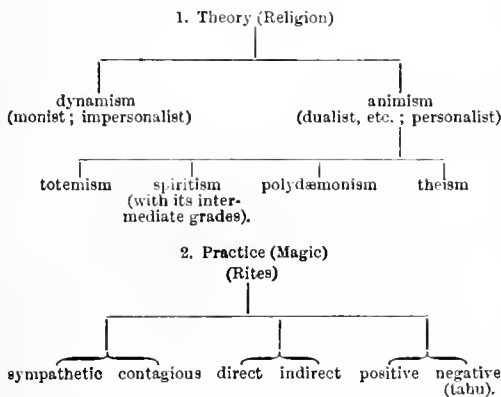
1. Theory (Religion)

dynamism
(monist ; impersonalist)

animism
(dualist, etc. ; personalist)

totemism

spiritism
(with its intermediate grades).

polydæmonism

theism

2. Practice (Magic)
(Rites)

sympathetic contagious direct indirect positive negative (tabu).